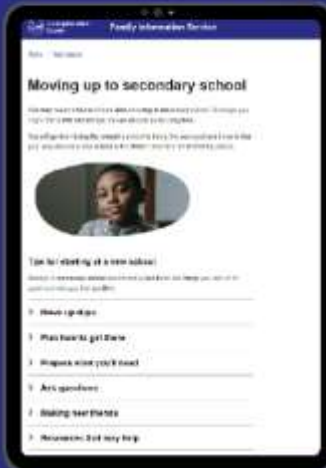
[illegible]

Family Information Service

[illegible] › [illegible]

Moving up to secondary school

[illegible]

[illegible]

Tips for starting at a new school

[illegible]

› Have a go tops

› Plan how to get there

› Prepare what you'll need

› Ask questions

› Making new friends

› Resources that may help